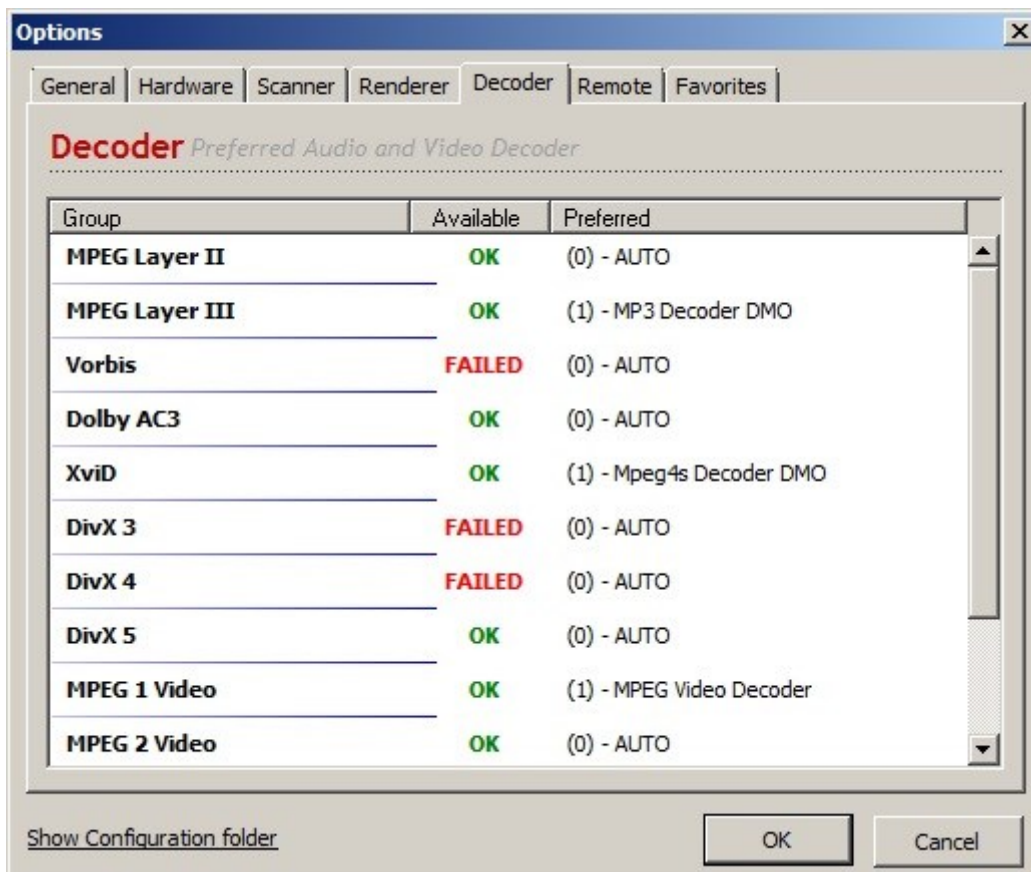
Options

General | Hardware | Scanner | Renderer | Decoder | Remote | Favorites

Decoder Preferred Audio and Video Decoder

| Group | Available | Preferred |
|---|---|---|
| MPEG Layer II | OK | (0) - AUTO |
| MPEG Layer III | OK | (1) - MP3 Decoder DMO |
| Vorbis | FAILED | (0) - AUTO |
| Dolby AC3 | OK | (0) - AUTO |
| XviD | OK | (1) - Mpeg4s Decoder DMO |
| DivX 3 | FAILED | (0) - AUTO |
| DivX 4 | FAILED | (0) - AUTO |
| DivX 5 | OK | (0) - AUTO |
| MPEG 1 Video | OK | (1) - MPEG Video Decoder |
| MPEG 2 Video | OK | (0) - AUTO |

Show Configuration folder

OK

Cancel